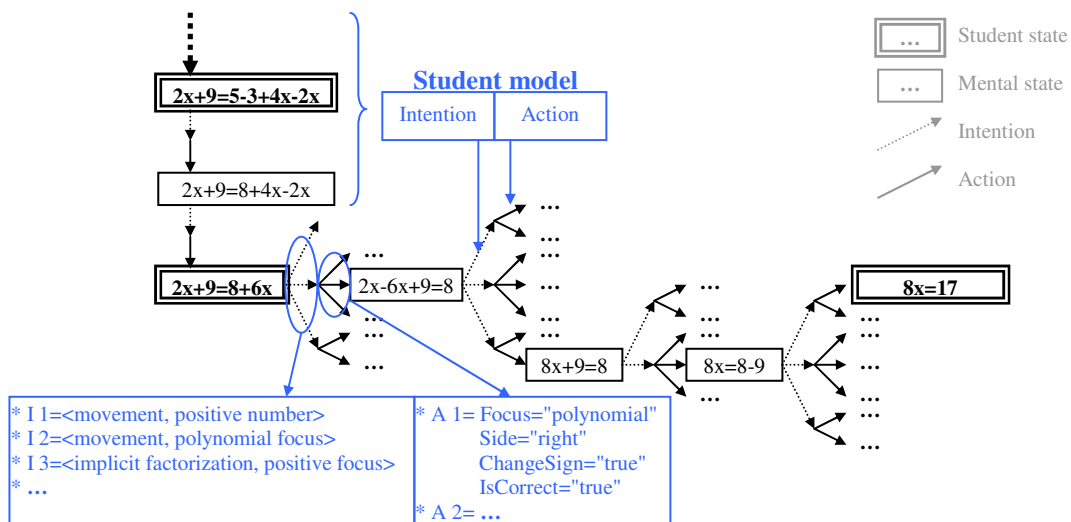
2x+9=5-3+4x-2x

2x+9=8+4x-2x

2x+9=8+6x

Student model

| Intention | Action |
|---|---|

...

...

...

2x-6x+9=8

...

...

...

...

...

...

8x+9=8

...

...

...

8x=8-9

...

8x=17

...

...

...

...

...

...

...

...

...

... Student state

... Mental state

Intention

Action

* I 1=<movement, positive number>
* I 2=<movement, polynomial focus>
* I 3=<implicit factorization, positive focus>
* ...

* A 1= Focus="polynomial"
Side="right"
ChangeSign="true"
IsCorrect="true"
* A 2= ...